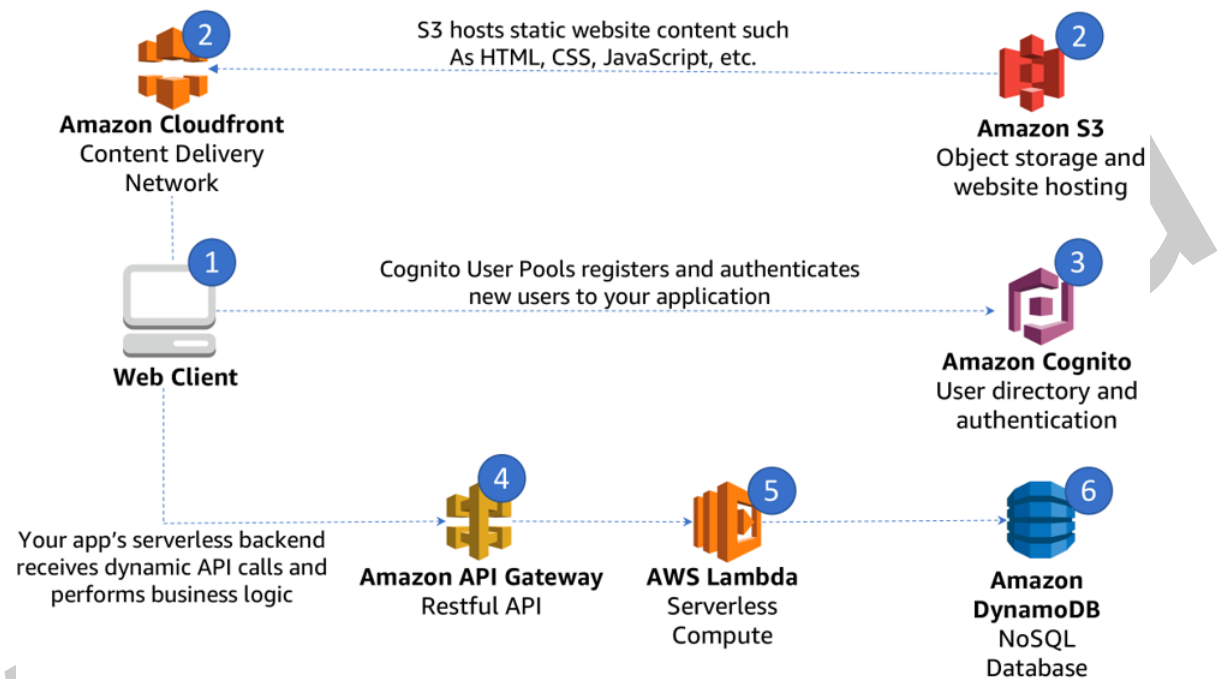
2

Amazon Cloudfront
Content Delivery Network

S3 hosts static website content such As HTML, CSS, JavaScript, etc.

2

Amazon S3
Object storage and website hosting

1

Web Client

Cognito User Pools registers and authenticates new users to your application

3

Amazon Cognito
User directory and authentication

Your app's serverless backend receives dynamic API calls and performs business logic

4

Amazon API Gateway
Restful API

5

AWS Lambda
Serverless Compute

6

Amazon DynamoDB
NoSQL Database